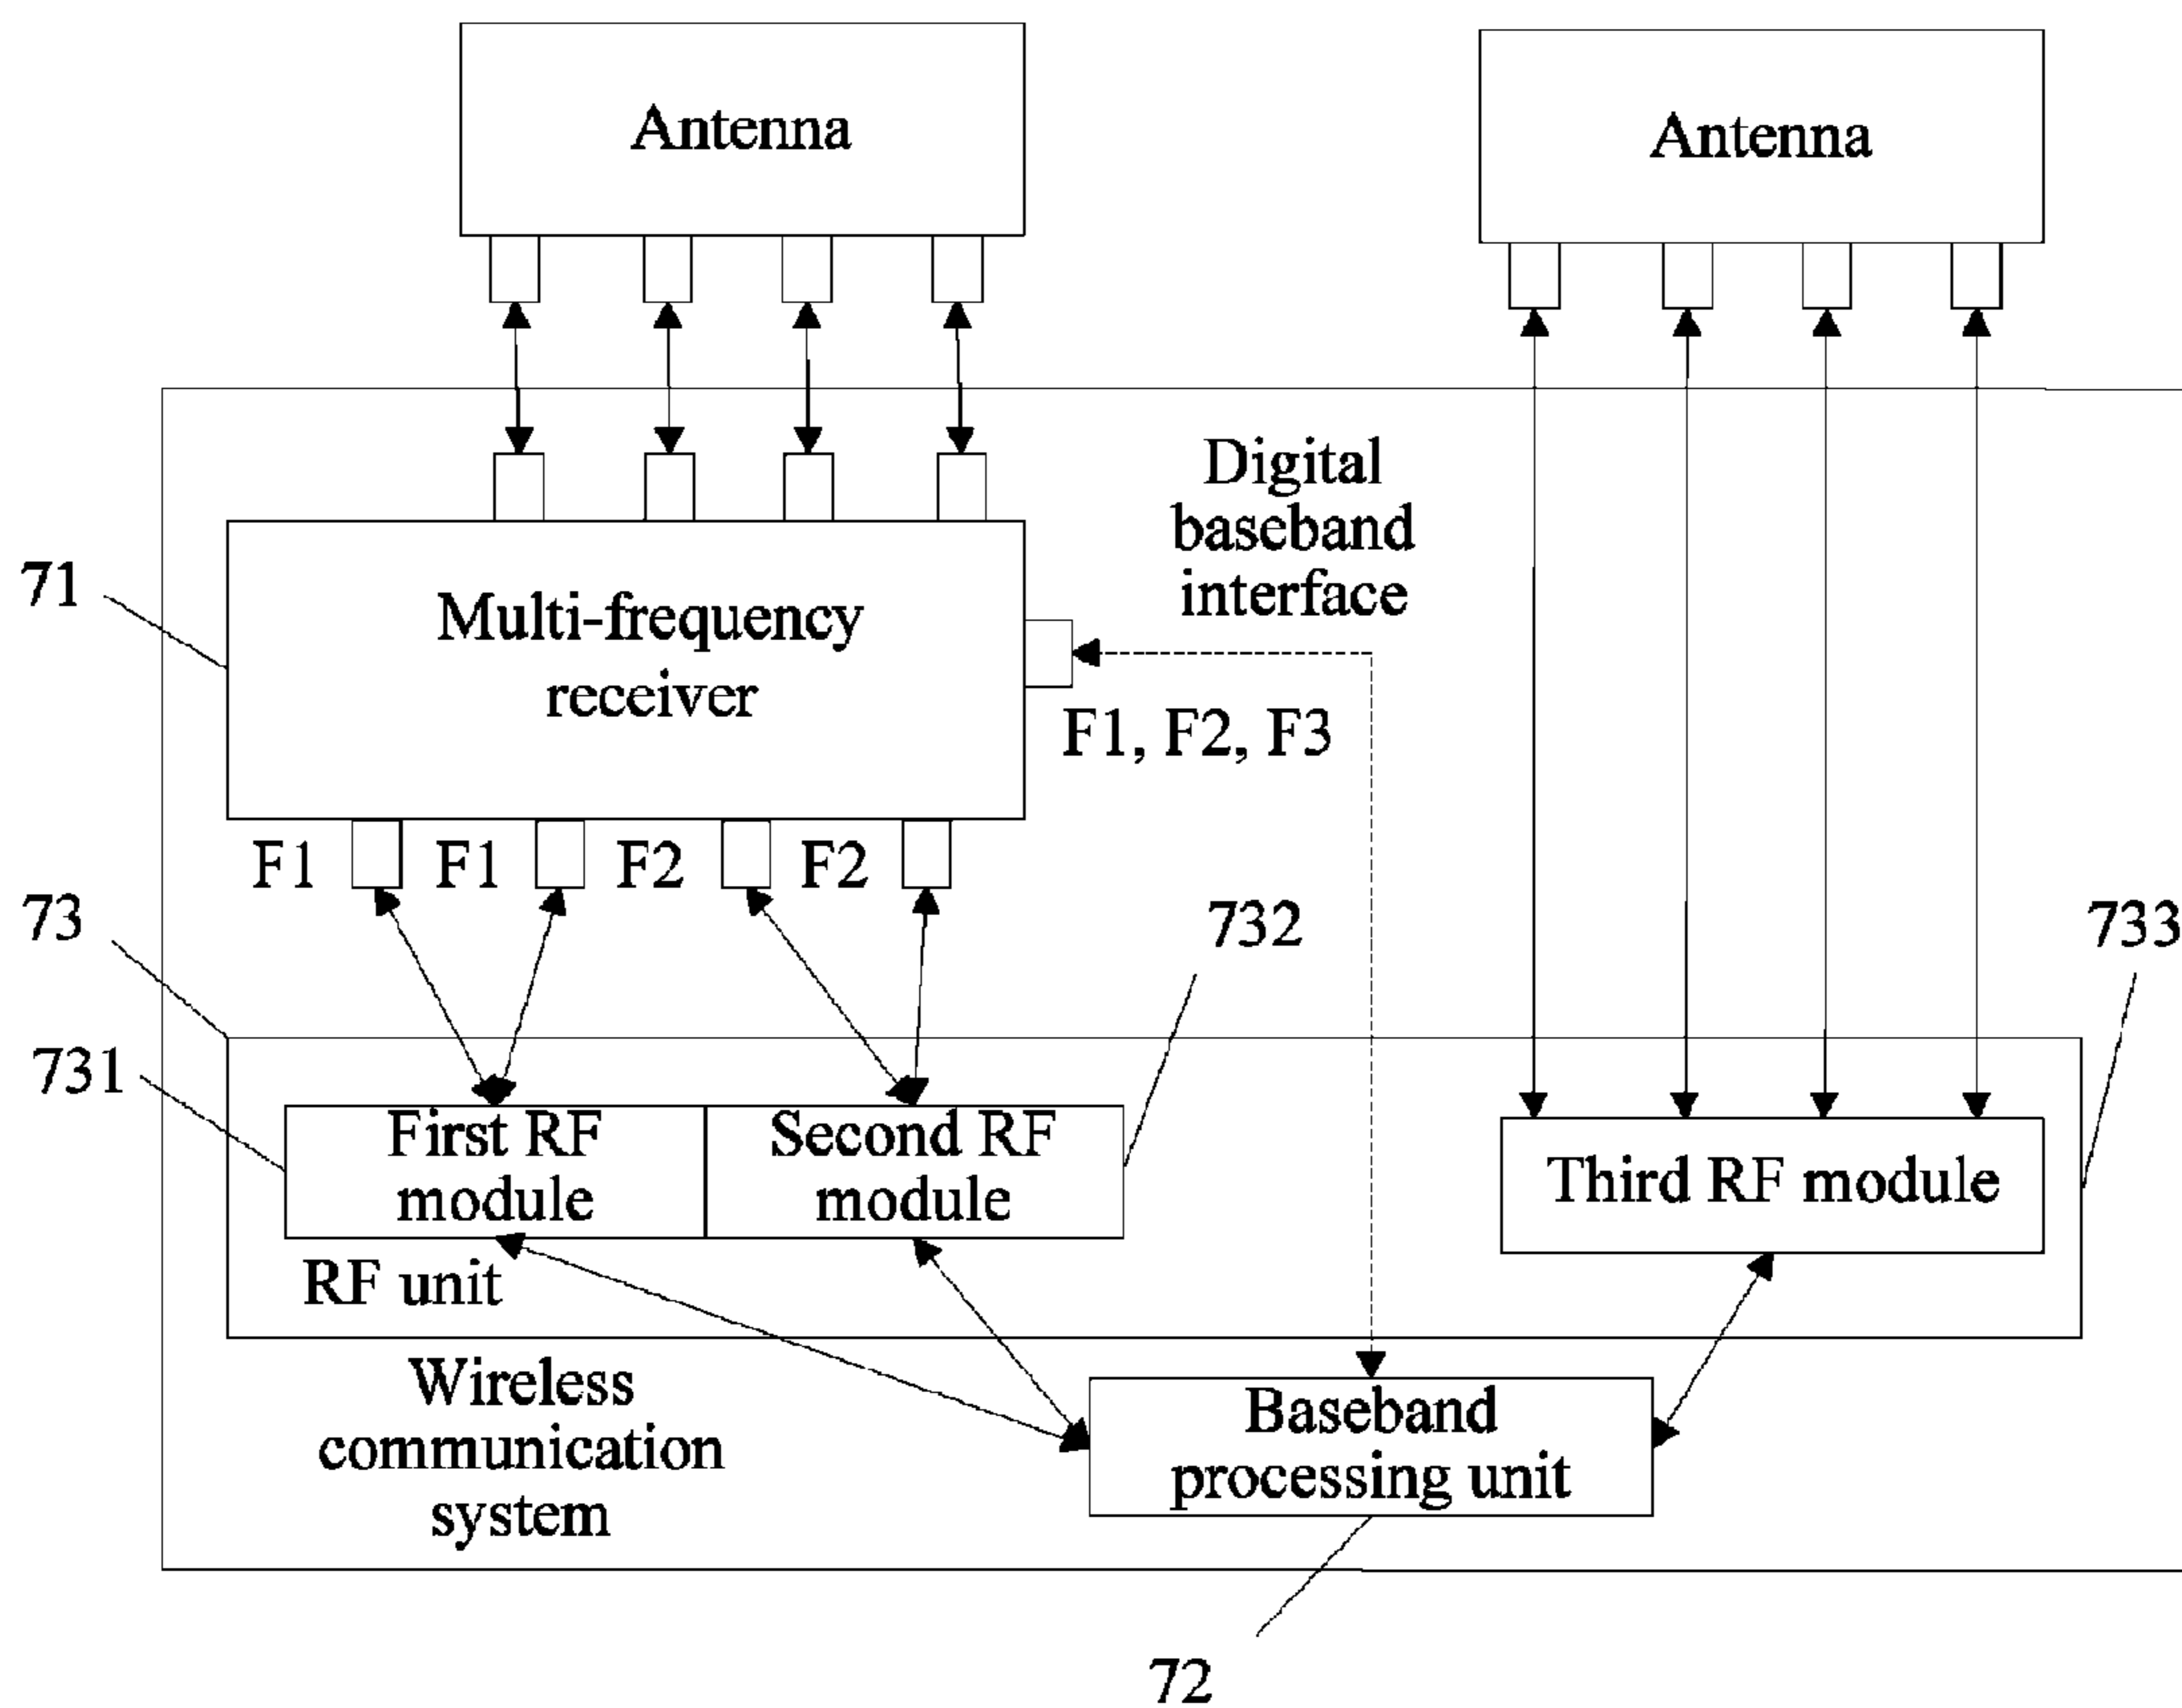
Antenna

Antenna

Digital baseband interface

71

Multi-frequency receiver

F1, F2, F3

F1 F1 F2 F2

73

732

733

731

First RF module

Second RF module

Third RF module

RF unit

Wireless communication system

Baseband processing unit

72